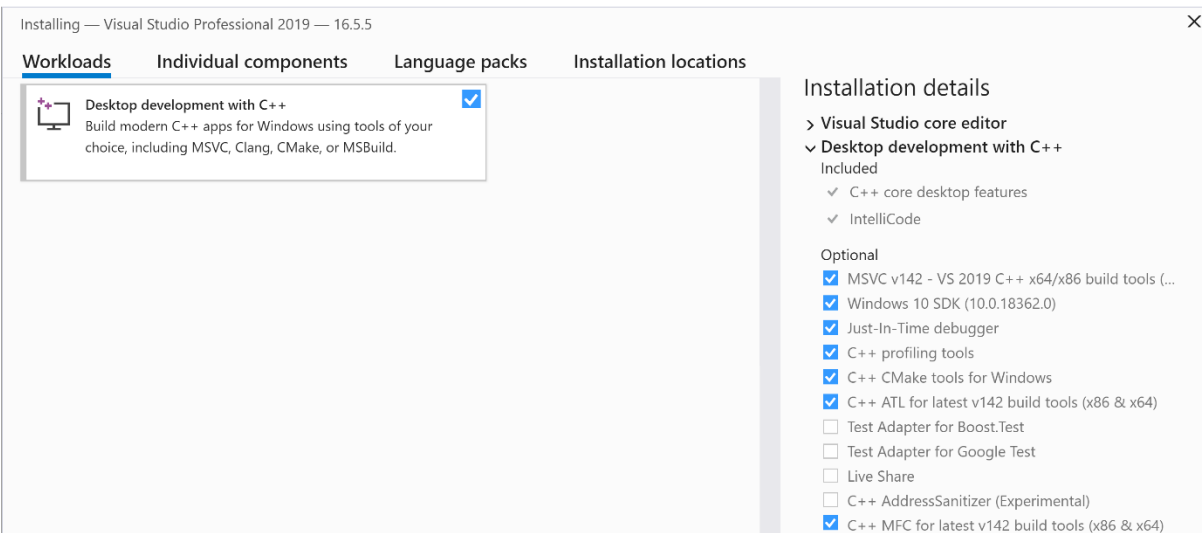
Installing — Visual Studio Professional 2019 — 16.5.5

Workloads Individual components Language packs Installation locations

Desktop development with C++
Build modern C++ apps for Windows using tools of your choice, including MSVC, Clang, CMake, or MSBuild.

Installation details

> Visual Studio core editor
∨ Desktop development with C++
Included
✓ C++ core desktop features
✓ IntelliCode

Optional
MSVC v142 - VS 2019 C++ x64/x86 build tools (...
Windows 10 SDK (10.0.18362.0)
Just-In-Time debugger
C++ profiling tools
C++ CMake tools for Windows
C++ ATL for latest v142 build tools (x86 & x64)
Test Adapter for Boost.Test
Test Adapter for Google Test
Live Share
C++ AddressSanitizer (Experimental)
C++ MFC for latest v142 build tools (x86 & x64)